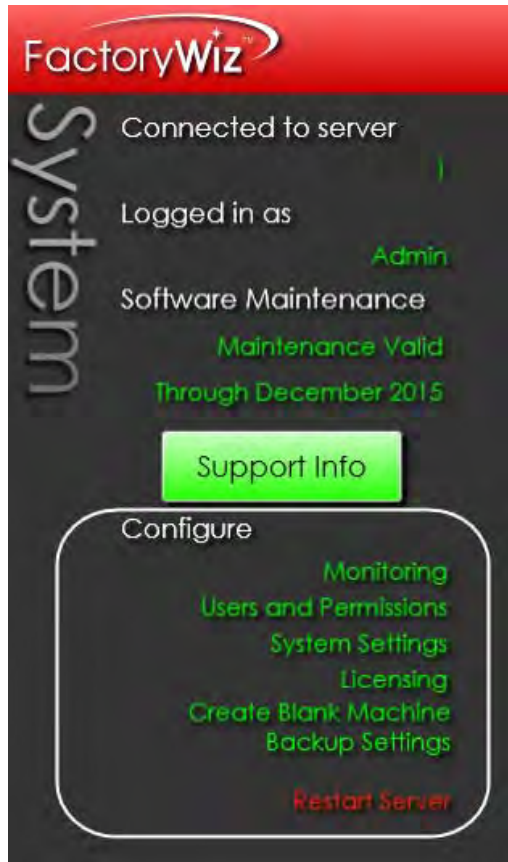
FactoryWiz™

System

Connected to server

I

Logged in as

Admin

Software Maintenance

Maintenance Valid

Through December 2015

Support Info

Configure

Monitoring

Users and Permissions

System Settings

Licensing

Create Blank Machine

Backup Settings

Restart Server